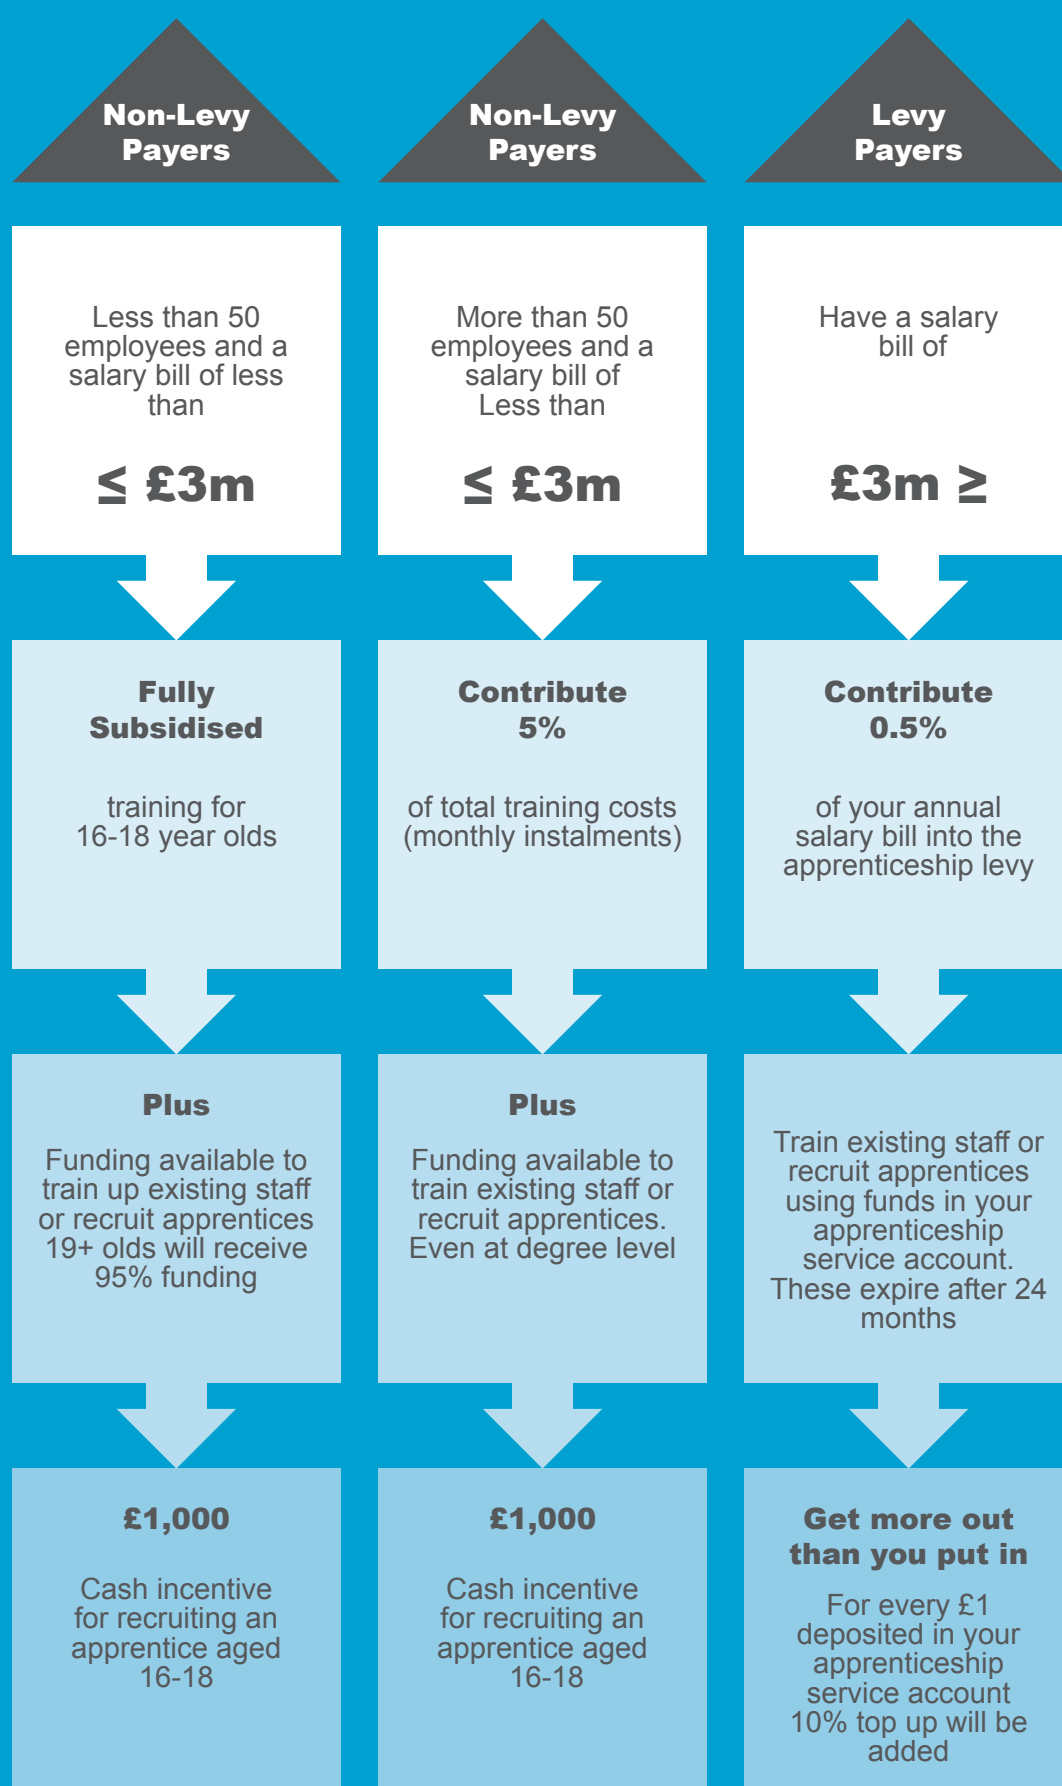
Non-Levy Payers

Less than 50 employees and a salary bill of less than

≤ £3m

Fully Subsidised

training for 16-18 year olds

Plus

Funding available to train up existing staff or recruit apprentices 19+ olds will receive 95% funding

£1,000

Cash incentive for recruiting an apprentice aged 16-18

Non-Levy Payers

More than 50 employees and a salary bill of Less than

≤ £3m

Contribute 5%

of total training costs (monthly instalments)

Plus

Funding available to train existing staff or recruit apprentices. Even at degree level

£1,000

Cash incentive for recruiting an apprentice aged 16-18

Levy Payers

Have a salary bill of

£3m ≥

Contribute 0.5%

of your annual salary bill into the apprenticeship levy

Train existing staff or recruit apprentices using funds in your apprenticeship service account. These expire after 24 months

Get more out than you put in

For every £1 deposited in your apprenticeship service account 10% top up will be added